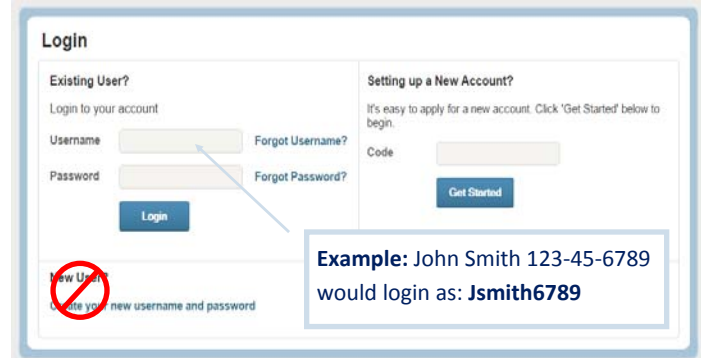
Login

Existing User?

Login to your account

Username

Forgot Username?

Password

Forgot Password?

Login

New User?

Create your new username and password

Setting up a New Account?

It's easy to apply for a new account. Click 'Get Started' below to begin.

Code

Get Started

**Example:** John Smith 123-45-6789 would login as: **Jsmith6789**